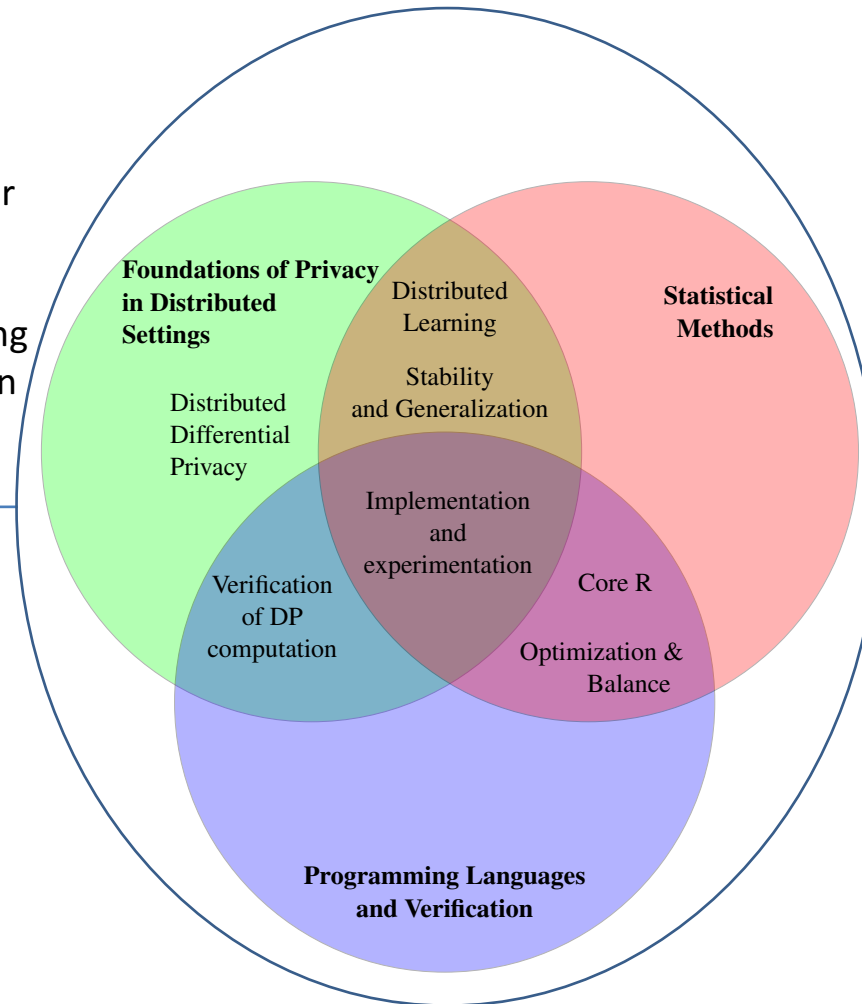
r

ng
n

Foundations of Privacy in Distributed Settings

Distributed Differential Privacy

Distributed Learning

Stability and Generalization

Statistical Methods

Implementation and experimentation

Verification of DP computation

Core R

Optimization & Balance

Programming Languages and Verification